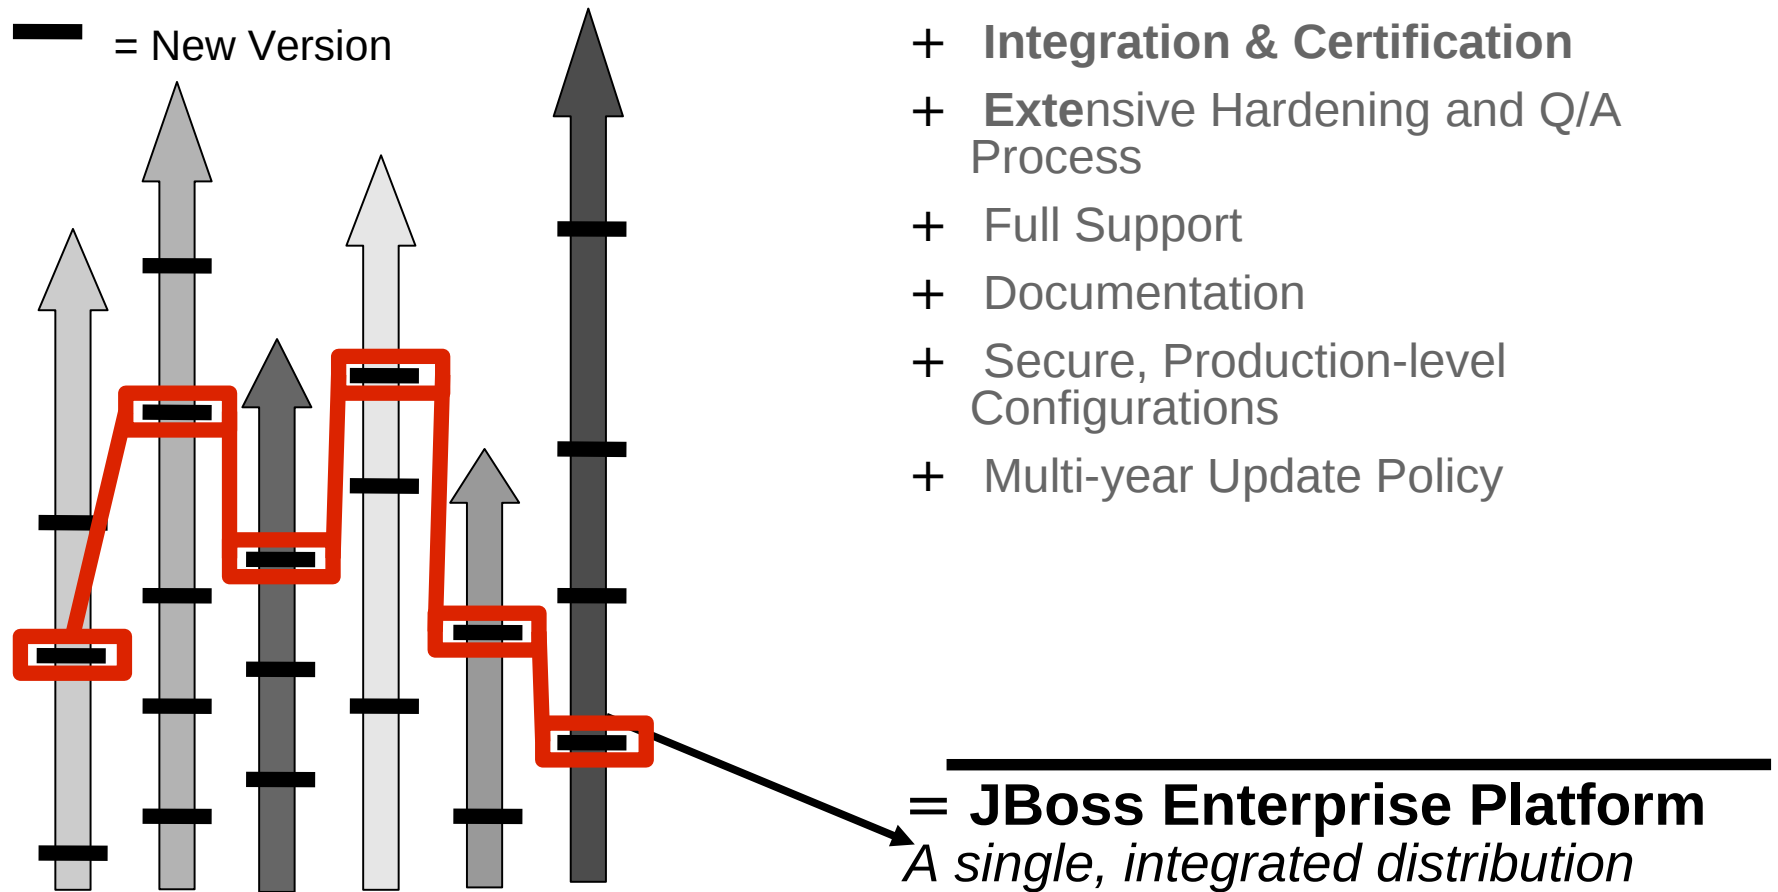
= New Version

+ Integration & Certification

+ Extensive Hardening and Q/A Process

+ Full Support

+ Documentation

+ Secure, Production-level Configurations

+ Multi-year Update Policy

= JBoss Enterprise Platform

A single, integrated distribution